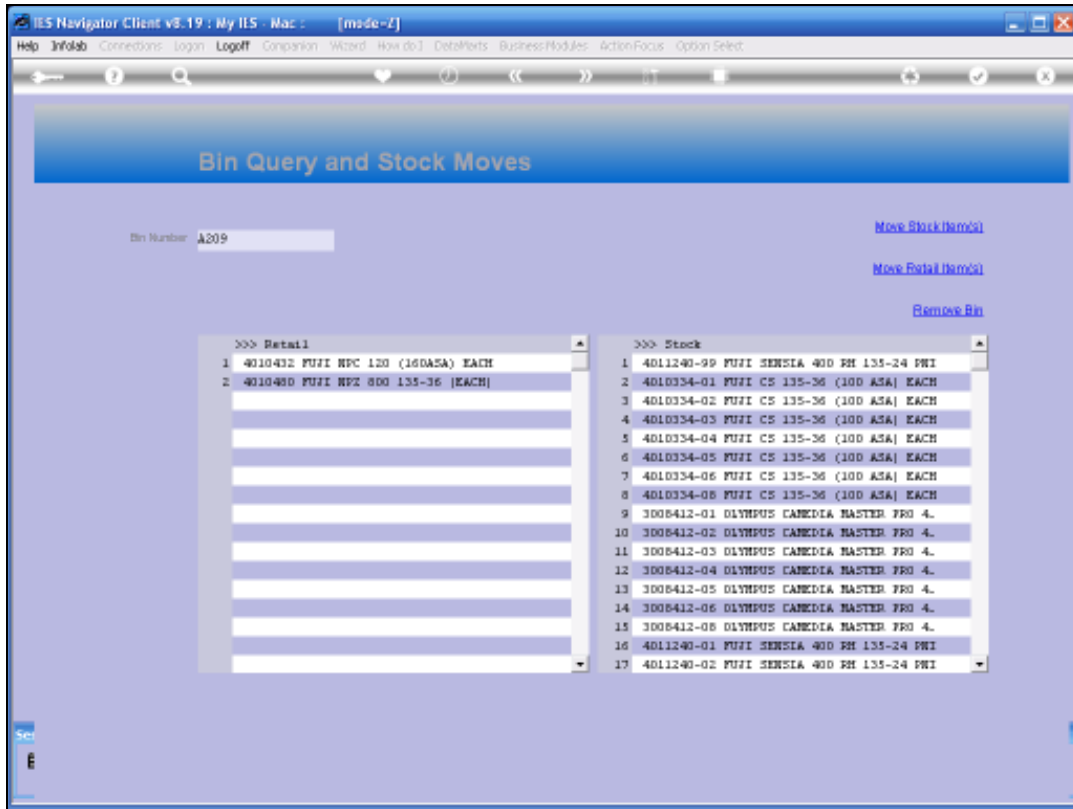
IES Navigator Client v8.19 : My IES - Mac : [mode-Z]

Help Infolab Connections Logon Logoff Companion Wizard How do I DataMarts Business Modules Action Focus Option Select

Bin Query and Stock Moves

Bin Number A209

Move Stock Item(s)

Move Retail Item(s)

Remove Bin

| | >>> Retail |
|---|---|
| 1 | 4010432 FUJI NPC 120 (160ASA) EACH |
| 2 | 4010480 FUJI NPZ 800 135-36 (EACH) |

| | >>> Stock |
|---|---|
| 1 | 4011240-99 FUJI SENSIA 400 RH 135-24 PNI |
| 2 | 4010334-01 FUJI CS 135-36 (100 ASA) EACH |
| 3 | 4010334-02 FUJI CS 135-36 (100 ASA) EACH |
| 4 | 4010334-03 FUJI CS 135-36 (100 ASA) EACH |
| 5 | 4010334-04 FUJI CS 135-36 (100 ASA) EACH |
| 6 | 4010334-05 FUJI CS 135-36 (100 ASA) EACH |
| 7 | 4010334-06 FUJI CS 135-36 (100 ASA) EACH |
| 8 | 4010334-08 FUJI CS 135-36 (100 ASA) EACH |
| 9 | 3008412-01 OLYMPUS CAMEDIA MASTER PRO 4. |
| 10 | 3008412-02 OLYMPUS CAMEDIA MASTER PRO 4. |
| 11 | 3008412-03 OLYMPUS CAMEDIA MASTER PRO 4. |
| 12 | 3008412-04 OLYMPUS CAMEDIA MASTER PRO 4. |
| 13 | 3008412-05 OLYMPUS CAMEDIA MASTER PRO 4. |
| 14 | 3008412-06 OLYMPUS CAMEDIA MASTER PRO 4. |
| 15 | 3008412-08 OLYMPUS CAMEDIA MASTER PRO 4. |
| 16 | 4011240-01 FUJI SENSIA 400 RH 135-24 PNI |
| 17 | 4011240-02 FUJI SENSIA 400 RH 135-24 PNI |

Se